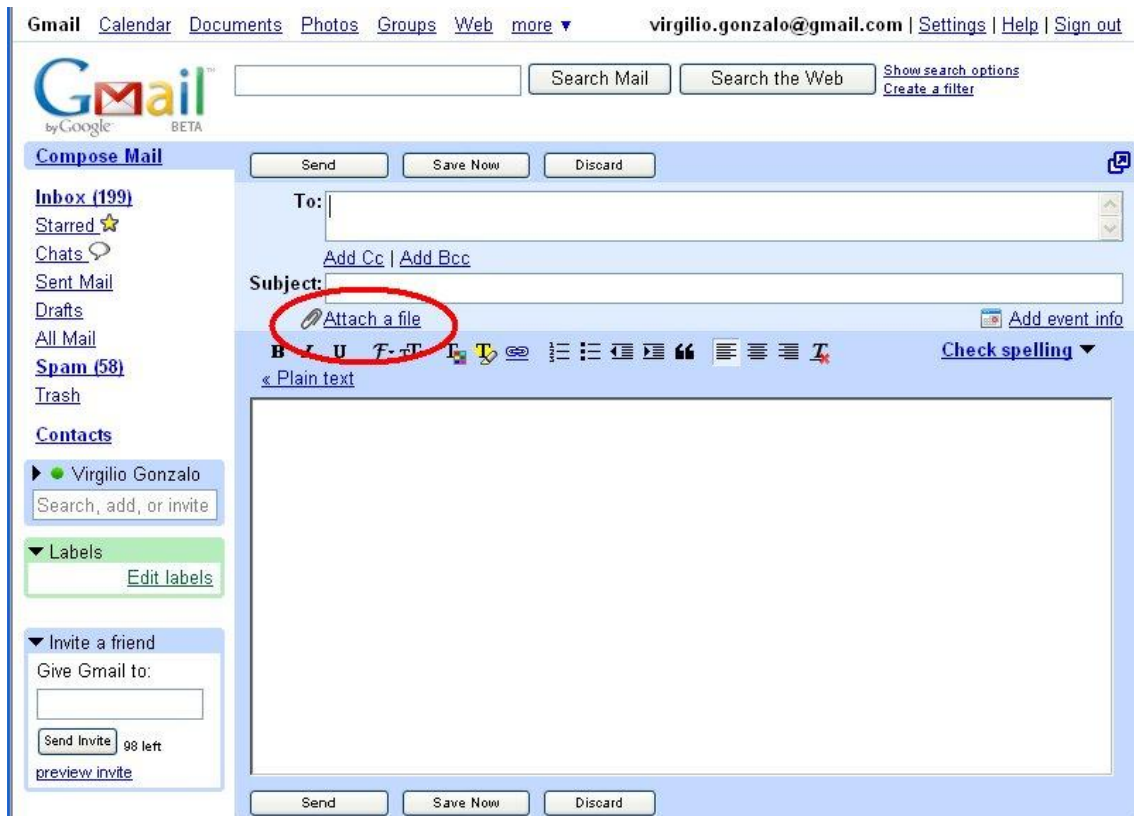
Gmail Calendar Documents Photos Groups Web more ▼ virgilio.gonzalo@gmail.com | Settings | Help | Sign out

Gmail by Google BETA

Search Mail Search the Web Show search options Create a filter

Compose Mail

Send Save Now Discard

Inbox (199)
Starred
Chats
Sent Mail
Drafts
All Mail
Spam (58)
Trash

Contacts

Virgilio Gonzalo
Search, add, or invite

▼ Labels
Edit labels

▼ Invite a friend
Give Gmail to:
Send Invite 98 left
preview invite

To:
Add Cc | Add Bcc
Subject:
Attach a file
Add event info
B I U
Check spelling ▼
« Plain text

Send Save Now Discard